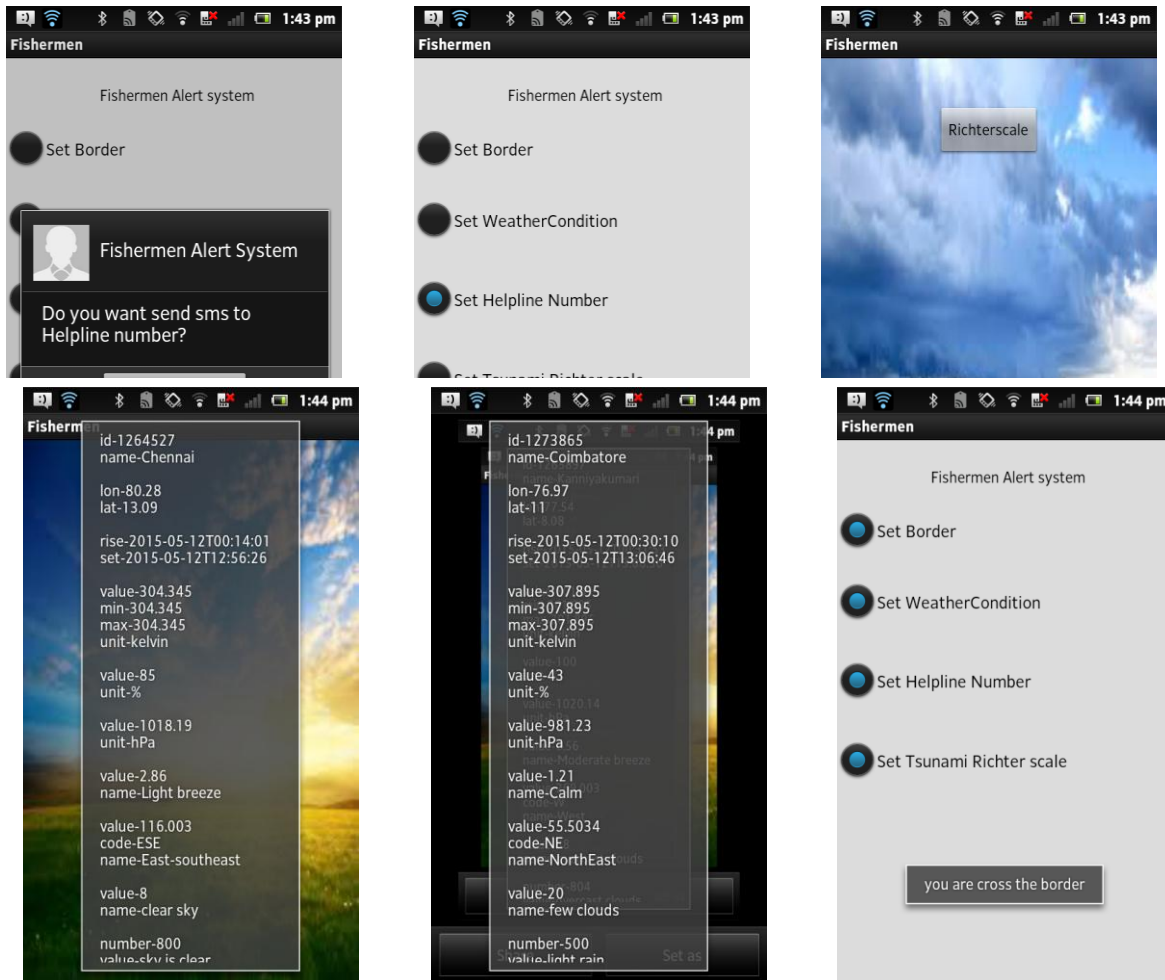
1:43 pm
Fishermen

Fishermen Alert system

Set Border

Fishermen Alert System

Do you want send sms to Helpline number?

1:43 pm
Fishermen

Fishermen Alert system

Set Border

Set WeatherCondition

Set Helpline Number

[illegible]

1:43 pm
Fishermen

Richterscale

1:44 pm
Fishermen

id-1264527
name-Chennai

lon-80.28
lat-13.09

rise-2015-05-12T00:14:01
set-2015-05-12T12:56:26

value-304.345
min-304.345
max-304.345
unit-kelvin

value-85
unit-%

value-1018.19
unit-hPa

value-2.86
name-Light breeze

value-116.003
code-ESE
name-East-southeast

value-8
name-clear sky

number-800
value-sky is clear

1:44 pm

id-1273865
name-Coimbatore

lon-76.97
lat-11

rise-2015-05-12T00:30:10
set-2015-05-12T13:06:46

value-307.895
min-307.895
max-307.895
unit-kelvin

value-43
unit-%

value-981.23
unit-hPa

value-1.21
name-Calm

value-55.5034
code-NE
name-NorthEast

value-20
name-few clouds

number-500
value-light rain

Set as

1:44 pm
Fishermen

Fishermen Alert system

Set Border

Set WeatherCondition

Set Helpline Number

Set Tsunami Richter scale

you are cross the border